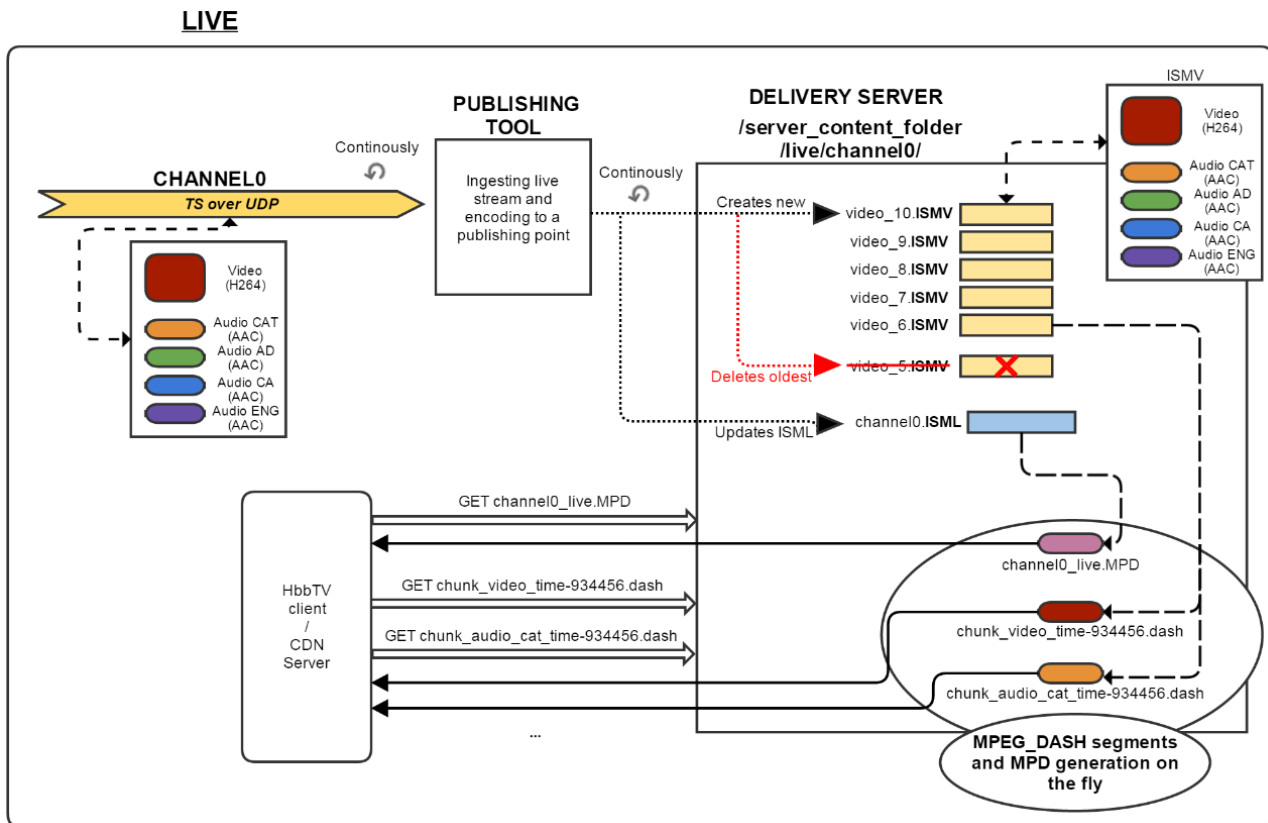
LIVE

CHANNEL0

TS over UDP

Video (H264)

Audio CAT (AAC)

Audio AD (AAC)

Audio CA (AAC)

Audio ENG (AAC)

Continously

PUBLISHING TOOL

Ingesting live stream and encoding to a publishing point

Continously

DELIVERY SERVER

/server_content_folder /live/channel0/

Creates new

video_10.ISMV

video_9.ISMV

video_8.ISMV

video_7.ISMV

video_6.ISMV

Deletes oldest

video_5.ISMV

Updates ISML

channel0.ISML

ISMV

Video (H264)

Audio CAT (AAC)

Audio AD (AAC)

Audio CA (AAC)

Audio ENG (AAC)

HbbTV client / CDN Server

GET channel0_live.MPD

GET chunk_video_time-934456.dash

GET chunk_audio_cat_time-934456.dash

...

channel0_live.MPD

chunk_video_time-934456.dash

chunk_audio_cat_time-934456.dash

MPEG_DASH segments and MPD generation on the fly